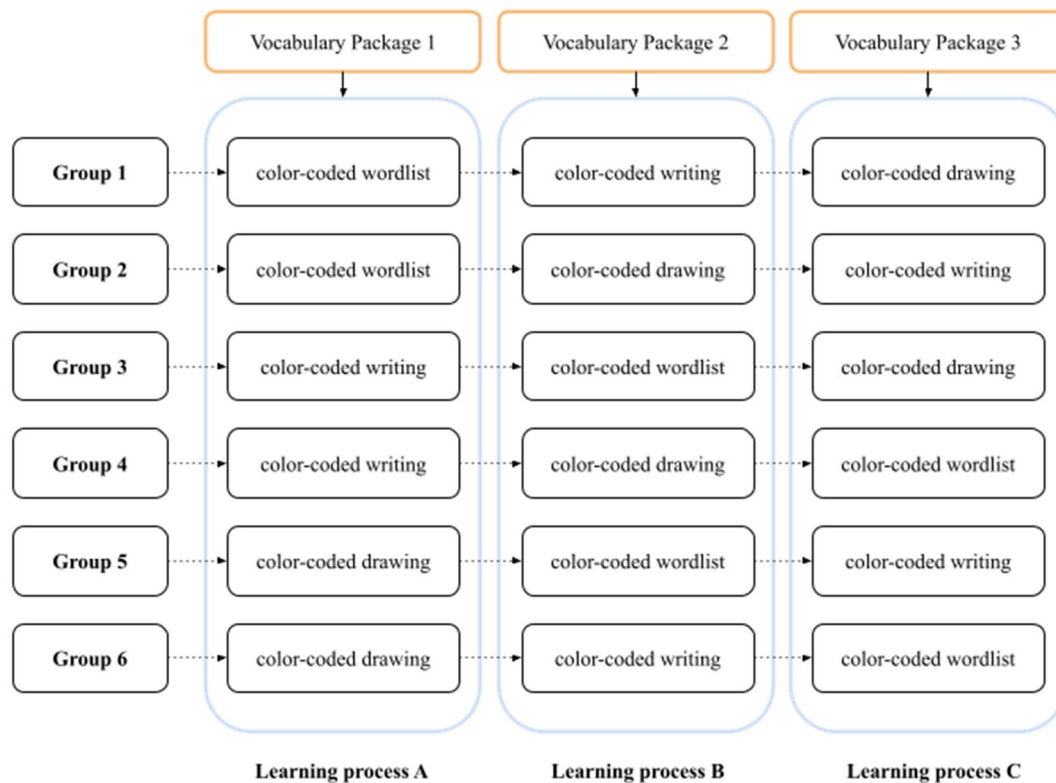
Vocabulary Package 1
Vocabulary Package 2
Vocabulary Package 3

Group 1
color-coded wordlist
color-coded writing
color-coded drawing

Group 2
color-coded wordlist
color-coded drawing
color-coded writing

Group 3
color-coded writing
color-coded wordlist
color-coded drawing

Group 4
color-coded writing
color-coded drawing
color-coded wordlist

Group 5
color-coded drawing
color-coded wordlist
color-coded writing

Group 6
color-coded drawing
color-coded writing
color-coded wordlist

Learning process A
Learning process B
Learning process C